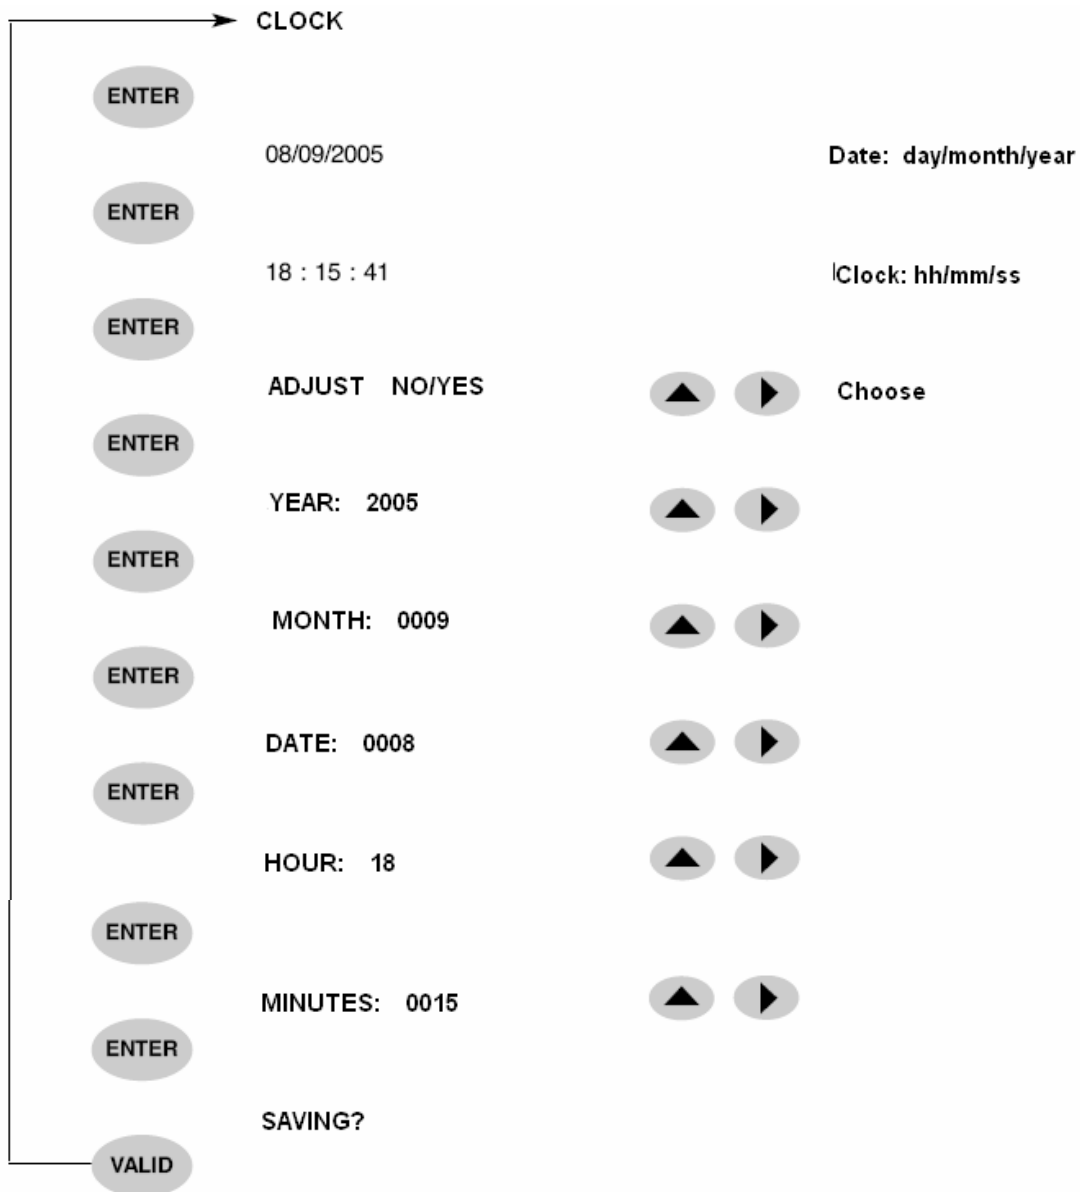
CLOCK

ENTER

08/09/2005

Date: day/month/year

ENTER

18 : 15 : 41

Clock: hh/mm/ss

ENTER

ADJUST NO/YES

Choose

ENTER

YEAR: 2005

ENTER

MONTH: 0009

ENTER

DATE: 0008

ENTER

HOUR: 18

ENTER

MINUTES: 0015

ENTER

SAVING?

VALID